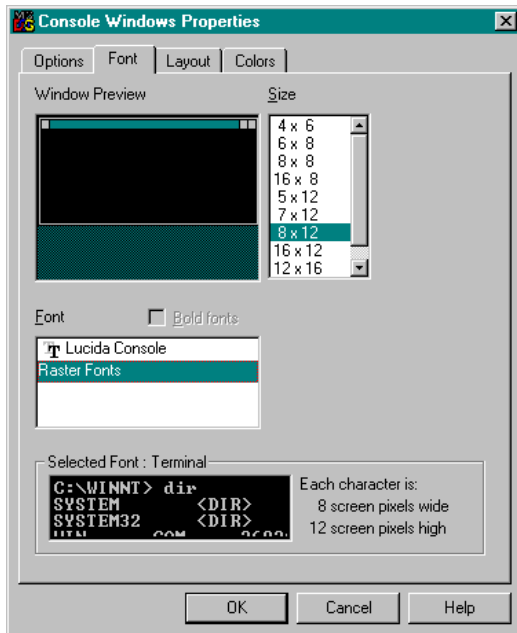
Console Windows Properties

Options | Font | Layout | Colors

Window Preview

Size

4 x 6
6 x 8
8 x 8
16 x 8
5 x 12
7 x 12
8 x 12
16 x 12
12 x 16

Font

Bold fonts

Lucida Console
Raster Fonts

Selected Font : Terminal

C:\WINNT> dir
SYSTEM <DIR>
SYSTEM32 <DIR>
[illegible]

Each character is:
8 screen pixels wide
12 screen pixels high

OK | Cancel | Help